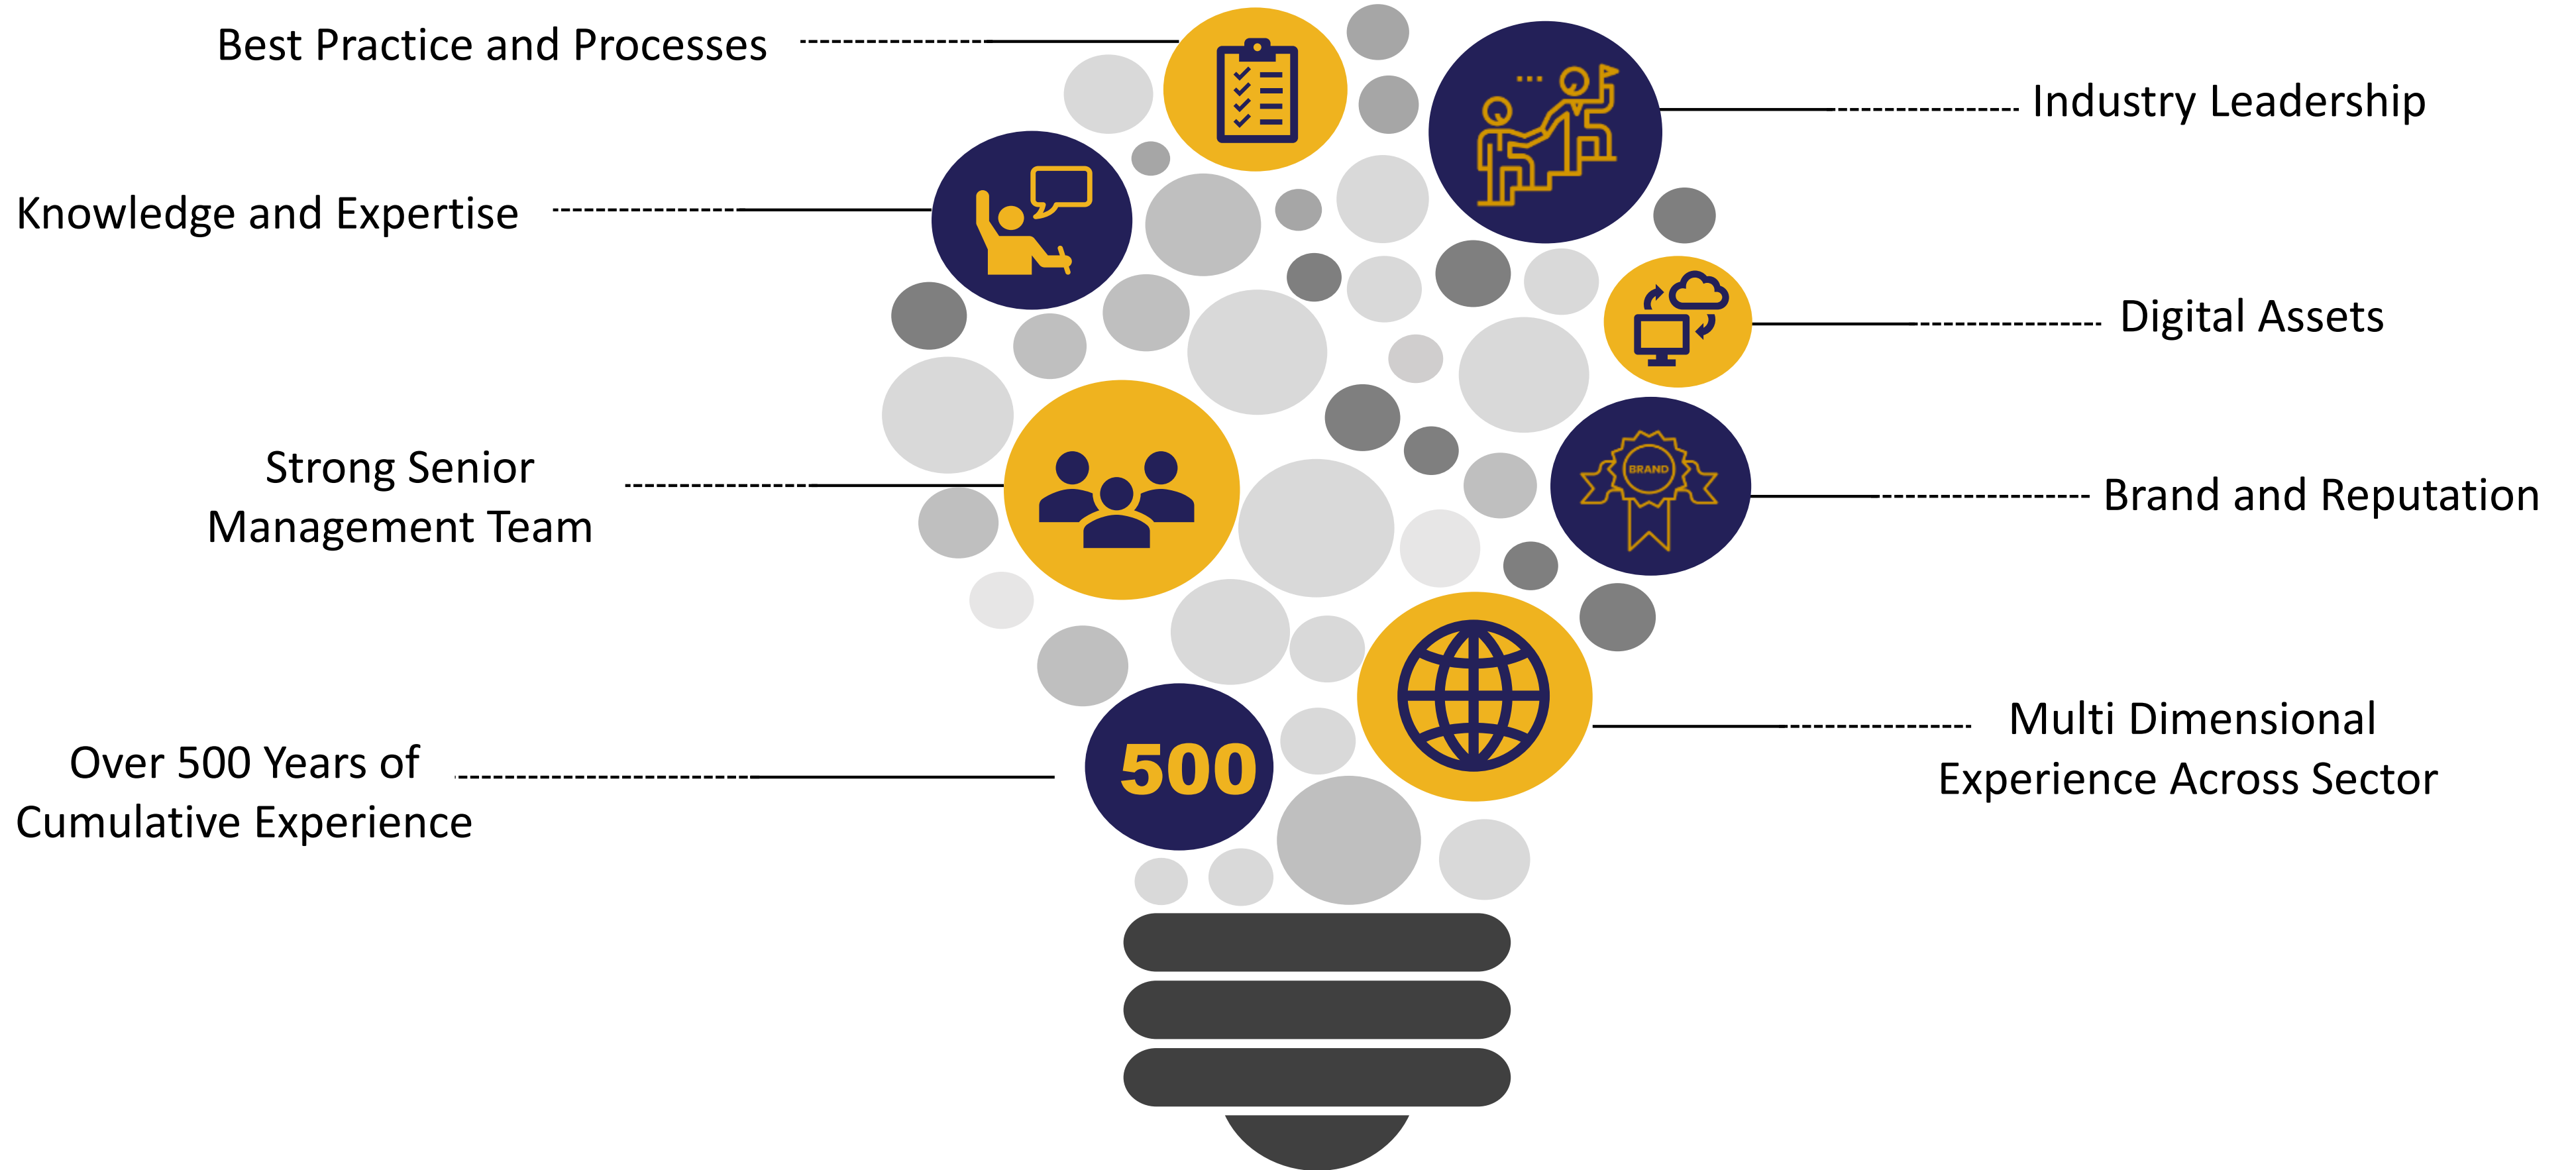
Best Practice and Processes

Industry Leadership

Knowledge and Expertise

Digital Assets

Strong Senior Management Team

BRAND

Brand and Reputation

Multi Dimensional Experience Across Sector

Over 500 Years of Cumulative Experience

500